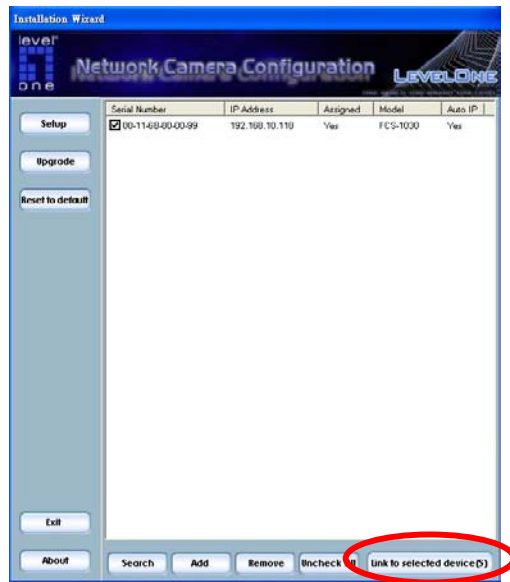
Installation Wizard

level one

Network Camera Configuration

LevelOne

| Serial Number | IP Address | Assigned | Model | Auto IP |
|---|---|---|---|---|
| ☑ 00-11-6B-00-00-99 | 192.168.10.110 | Yes | FCS-1030 | Yes |

Setup

Upgrade

Reset to default

Exit

About

Search

Add

Remove

Uncheck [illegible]

Link to selected device(s)